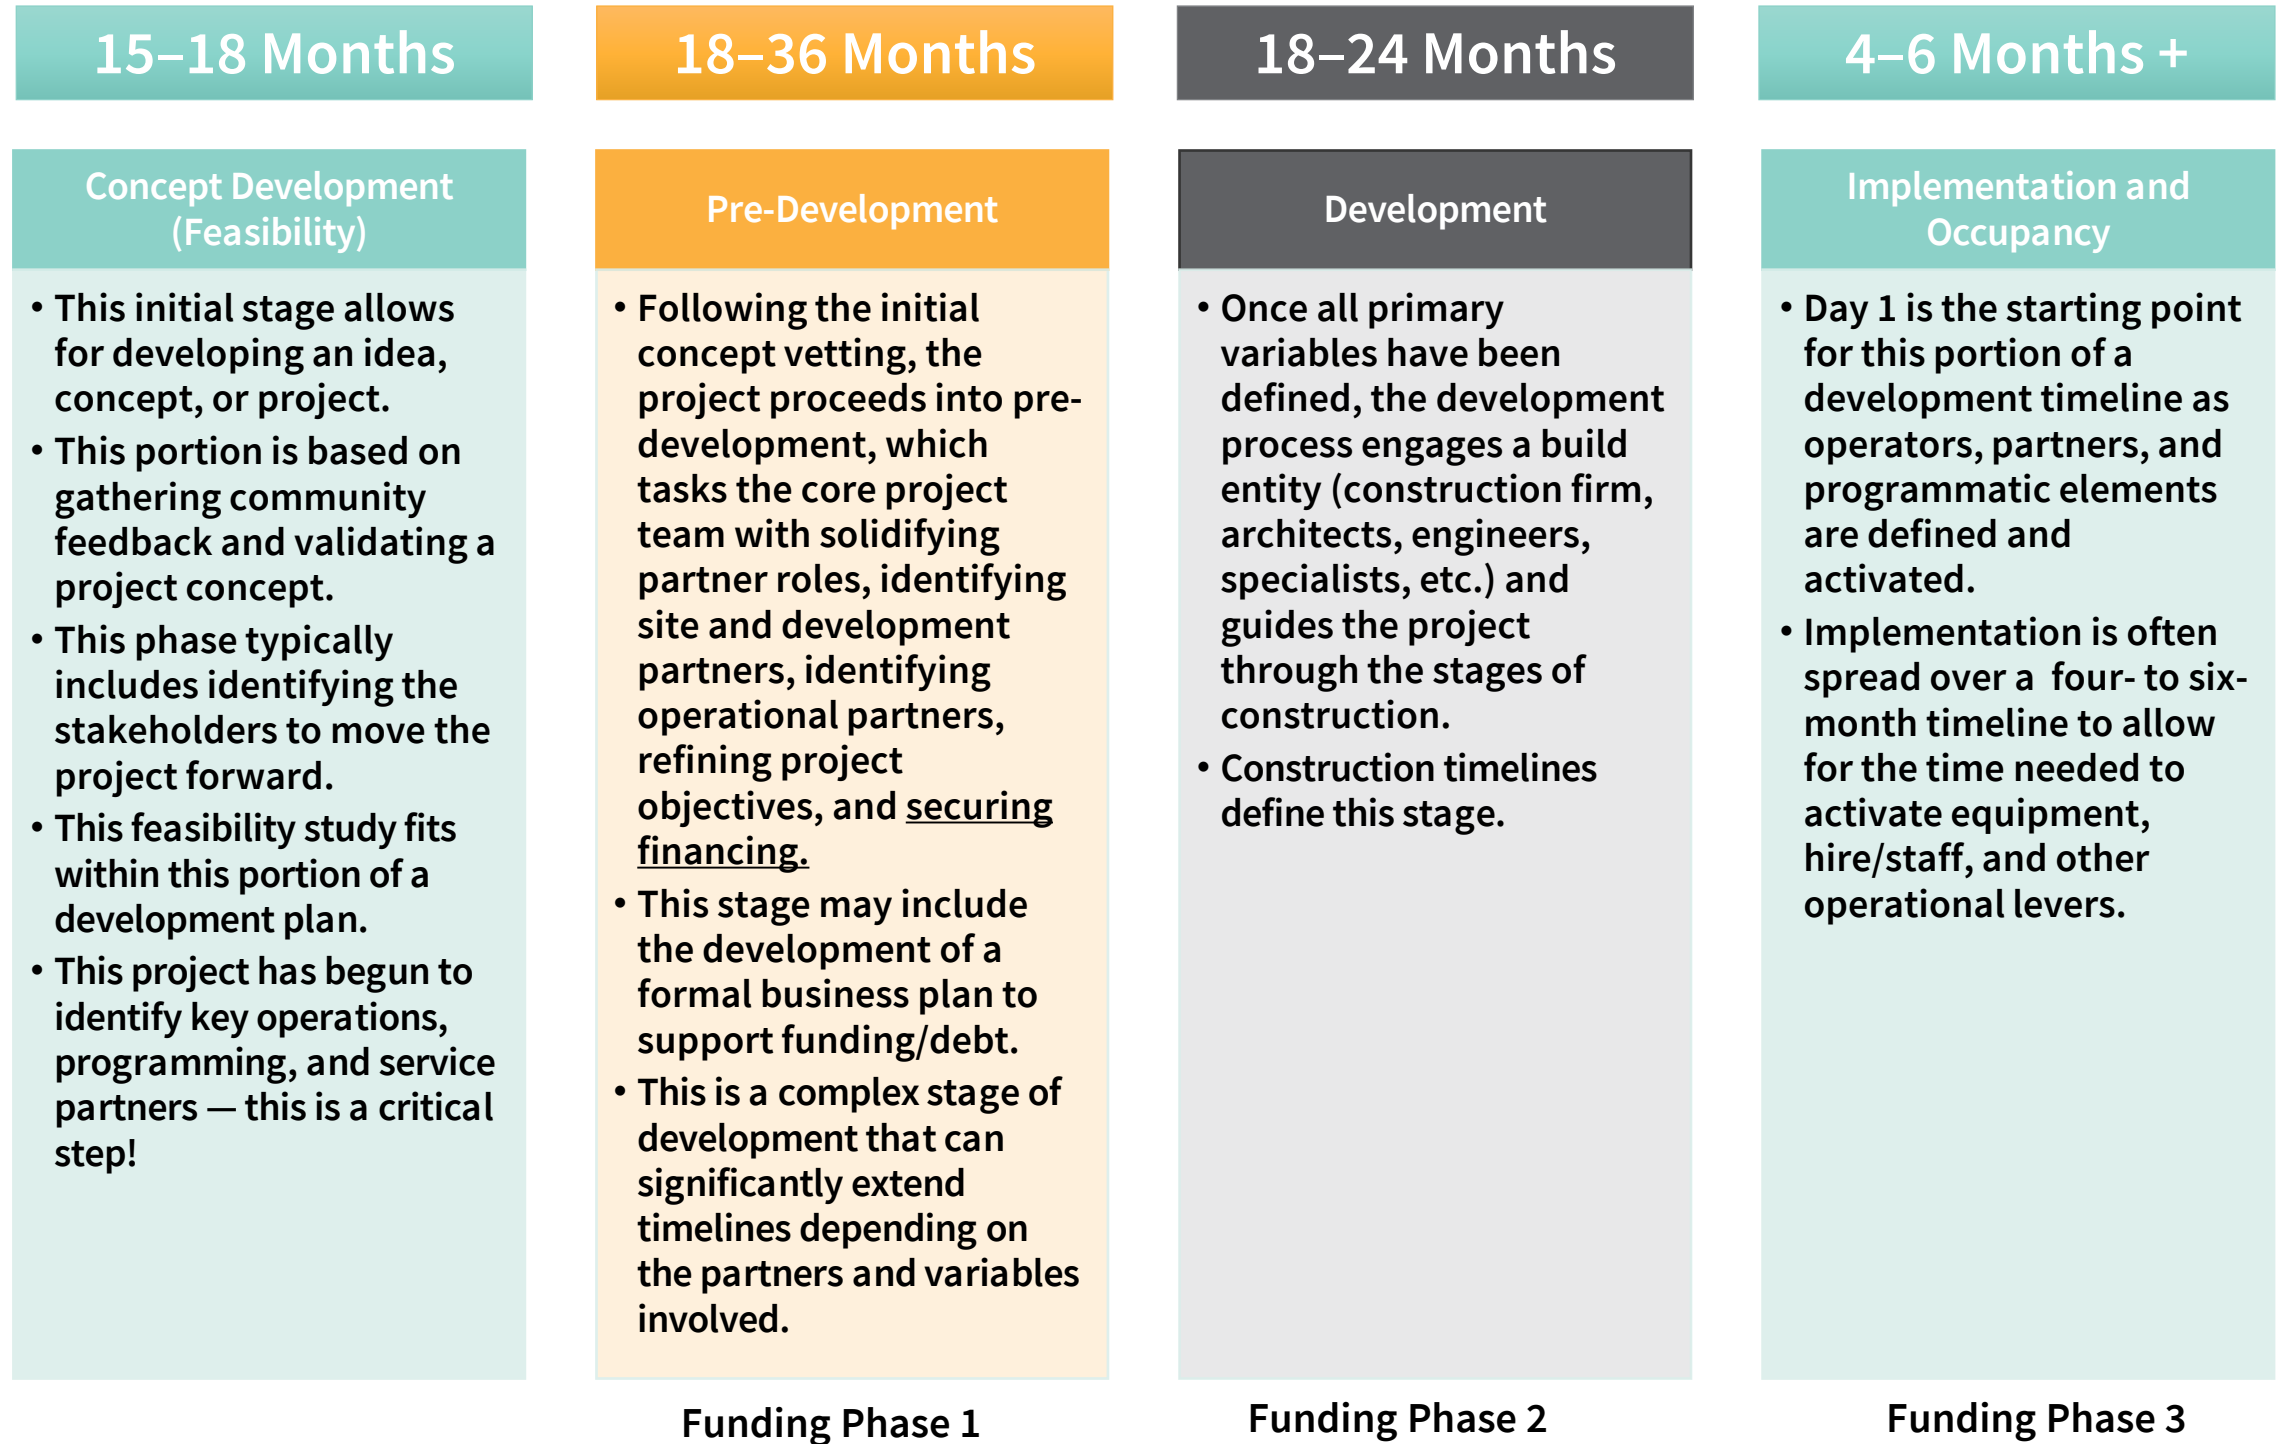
15–18 Months

Concept Development (Feasibility)

• This initial stage allows for developing an idea, concept, or project.
• This portion is based on gathering community feedback and validating a project concept.
• This phase typically includes identifying the stakeholders to move the project forward.
• This feasibility study fits within this portion of a development plan.
• This project has begun to identify key operations, programming, and service partners — this is a critical step!

18–36 Months

Pre-Development

• Following the initial concept vetting, the project proceeds into pre-development, which tasks the core project team with solidifying partner roles, identifying site and development partners, identifying operational partners, refining project objectives, and securing financing.
• This stage may include the development of a formal business plan to support funding/debt.
• This is a complex stage of development that can significantly extend timelines depending on the partners and variables involved.

Funding Phase 1

18–24 Months

Development

• Once all primary variables have been defined, the development process engages a build entity (construction firm, architects, engineers, specialists, etc.) and guides the project through the stages of construction.
• Construction timelines define this stage.

Funding Phase 2

4–6 Months +

Implementation and Occupancy

• Day 1 is the starting point for this portion of a development timeline as operators, partners, and programmatic elements are defined and activated.
• Implementation is often spread over a four- to six-month timeline to allow for the time needed to activate equipment, hire/staff, and other operational levers.

Funding Phase 3